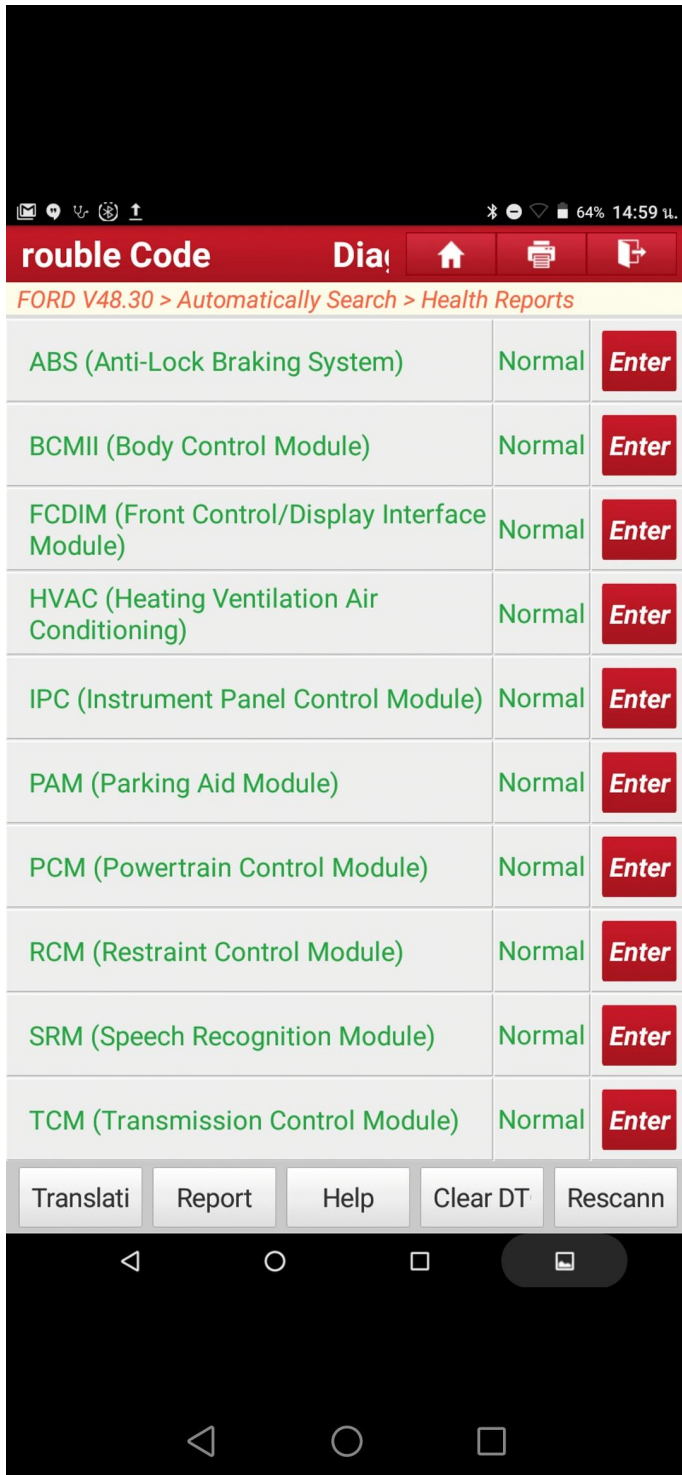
64% 14:59 น.

rouble Code Dia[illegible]

FORD V48.30 > Automatically Search > Health Reports

| | | |
|---|---|---|
| ABS (Anti-Lock Braking System) | Normal | Enter |
| BCMII (Body Control Module) | Normal | Enter |
| FCDIM (Front Control/Display Interface Module) | Normal | Enter |
| HVAC (Heating Ventilation Air Conditioning) | Normal | Enter |
| IPC (Instrument Panel Control Module) | Normal | Enter |
| PAM (Parking Aid Module) | Normal | Enter |
| PCM (Powertrain Control Module) | Normal | Enter |
| RCM (Restraint Control Module) | Normal | Enter |
| SRM (Speech Recognition Module) | Normal | Enter |
| TCM (Transmission Control Module) | Normal | Enter |

Translati Report Help Clear DT Rescann